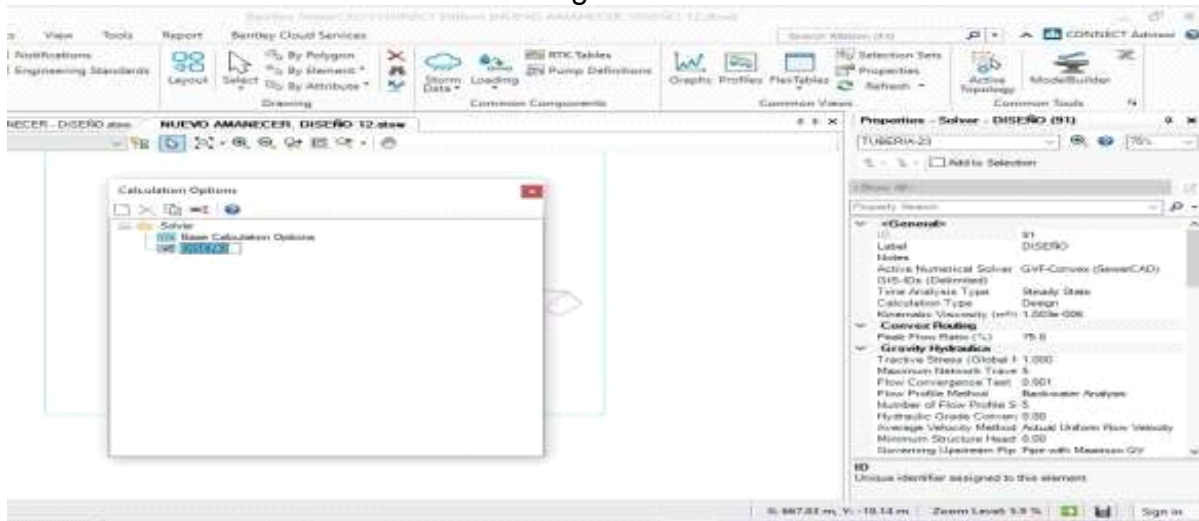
Bentley SewerCAD CONNECT Edition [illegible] NUEVO AMANECER DISEÑO 12.stsw

View Tools Report Bentley Cloud Services

Search Ribbon (F4)

CONNECT Advisor

Notifications
Engineering Standards

Layout Select By Polygon By Element By Attribute
Drawing

Storm Data Loading RTK Tables Pump Definitions
Common Components

Graphs Profiles FlexTables Selection Sets Properties Refresh
Common Views

Active Topology ModelBuilder
Common Tools

ANECER - DISEÑO.stsw NUEVO AMANECER DISEÑO 12.stsw

Calculation Options

Solver
Base Calculation Options
DISEÑO

Properties - Solver - DISEÑO (91)

TUBERIA-23

75%

Add to Selection

<Show All>

Property Search

<General>
ID 91
Label DISEÑO
Notes
Active Numerical Solver GVF-Convex (SewerCAD)
GIS-IDs (Delimited)
Time Analysis Type Steady State
Calculation Type Design
Kinematic Viscosity (m²/s) 1.003e-006
Convex Routing
Peak Flow Ratio (%) 75.0
Gravity Hydraulics
Tractive Stress (Global F 1.000
Maximum Network Trave 5
Flow Convergence Test 0.001
Flow Profile Method Backwater Analysis
Number of Flow Profile S 5
Hydraulic Grade Conver 0.00
Average Velocity Method Actual Uniform Flow Velocity
Minimum Structure Head 0.00
Governing Upstream Pip Pipe with Maximum Q/V

ID
Unique identifier assigned to this element.

X: 667.83 m, Y: -18.14 m Zoom Level: 5.9 % Sign in